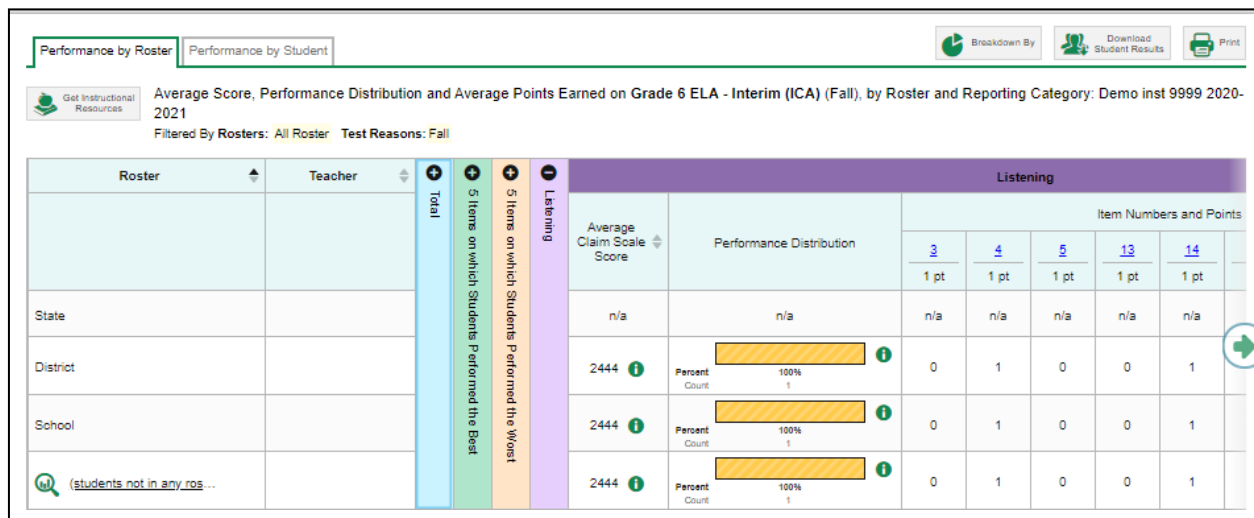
Performance by Roster | Performance by Student

Breakdown By | Download Student Results | Print

Get Instructional Resources

Average Score, Performance Distribution and Average Points Earned on Grade 6 ELA - Interim (ICA) (Fall), by Roster and Reporting Category: Demo inst 9999 2020-2021

Filtered By Rosters: All Roster Test Reasons: Fall

| Roster | Teacher | Total | 5 Items on which Students Performed the Best | 5 Items on which Students Performed the Worst | Listening | Average Claim Scale Score | Performance Distribution | 3 1 pt | 4 1 pt | 5 1 pt | 13 1 pt | 14 1 pt |
|---|---|---|---|---|---|---|---|---|---|---|---|---|
| | | | | | | | | Listening: Item Numbers and Points | | | | |
| State | | | | | | n/a | n/a | n/a | n/a | n/a | n/a | n/a |
| District | | | | | | 2444 | Percent 100% Count 1 | 0 | 1 | 0 | 0 | 1 |
| School | | | | | | 2444 | Percent 100% Count 1 | 0 | 1 | 0 | 0 | 1 |
| (students not in any ros... | | | | | | 2444 | Percent 100% Count 1 | 0 | 1 | 0 | 0 | 1 |